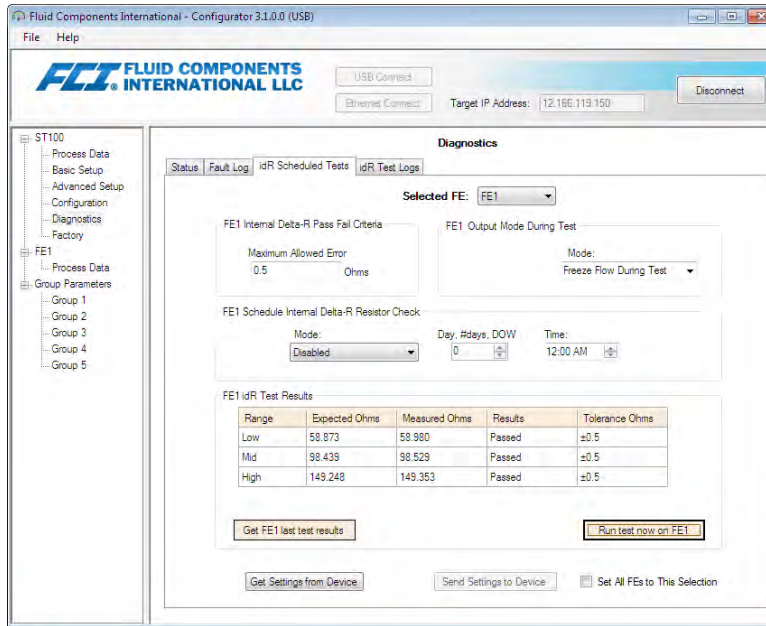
Fluid Components International - Configurator 3.1.0.0 (USB)

File Help

FCI FLUID COMPONENTS INTERNATIONAL LLC

USB Connect

Ethernet Connect

Target IP Address: 12.166.119.150

Disconnect

ST100
Process Data
Basic Setup
Advanced Setup
Configuration
Diagnostics
Factory
FE1
Process Data
Group Parameters
Group 1
Group 2
Group 3
Group 4
Group 5

Diagnostics

Status | Fault Log | idR Scheduled Tests | idR Test Logs

Selected FE: FE1

FE1 Internal Delta-R Pass Fail Criteria

Maximum Allowed Error
0.5 Ohms

FE1 Output Mode During Test

Mode:
Freeze Flow During Test

FE1 Schedule Internal Delta-R Resistor Check

Mode:
Disabled

Day, #days, DOW
0

Time:
12:00 AM

FE1 idR Test Results

| Range | Expected Ohms | Measured Ohms | Results | Tolerance Ohms |
|---|---|---|---|---|
| Low | 58.873 | 58.980 | Passed | ±0.5 |
| Mid | 98.439 | 98.529 | Passed | ±0.5 |
| High | 149.248 | 149.353 | Passed | ±0.5 |

Get FE1 last test results

Run test now on FE1

Get Settings from Device

Send Settings to Device

Set All FEs to This Selection